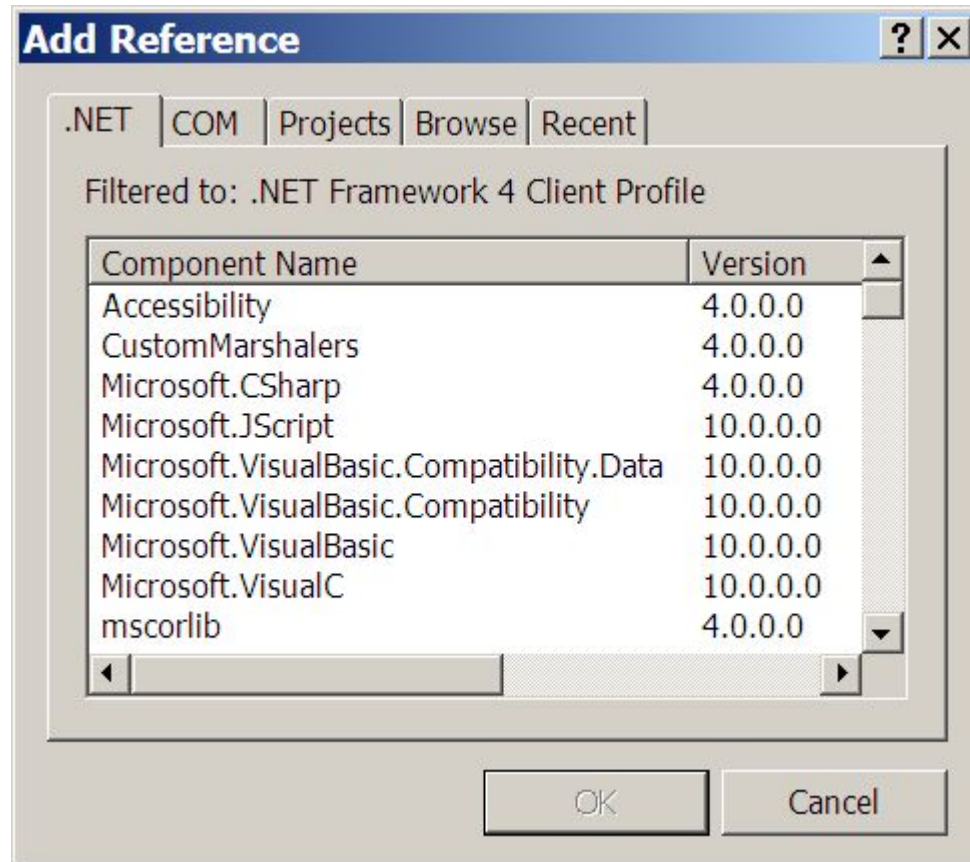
Add Reference

?

.NET COM Projects Browse Recent

Filtered to: .NET Framework 4 Client Profile

| Component Name | Version |
|---|---|
| Accessibility | 4.0.0.0 |
| CustomMarshalers | 4.0.0.0 |
| Microsoft.CSharp | 4.0.0.0 |
| Microsoft.JScript | 10.0.0.0 |
| Microsoft.VisualBasic.Compatibility.Data | 10.0.0.0 |
| Microsoft.VisualBasic.Compatibility | 10.0.0.0 |
| Microsoft.VisualBasic | 10.0.0.0 |
| Microsoft.VisualC | 10.0.0.0 |
| mscorlib | 4.0.0.0 |

OK Cancel